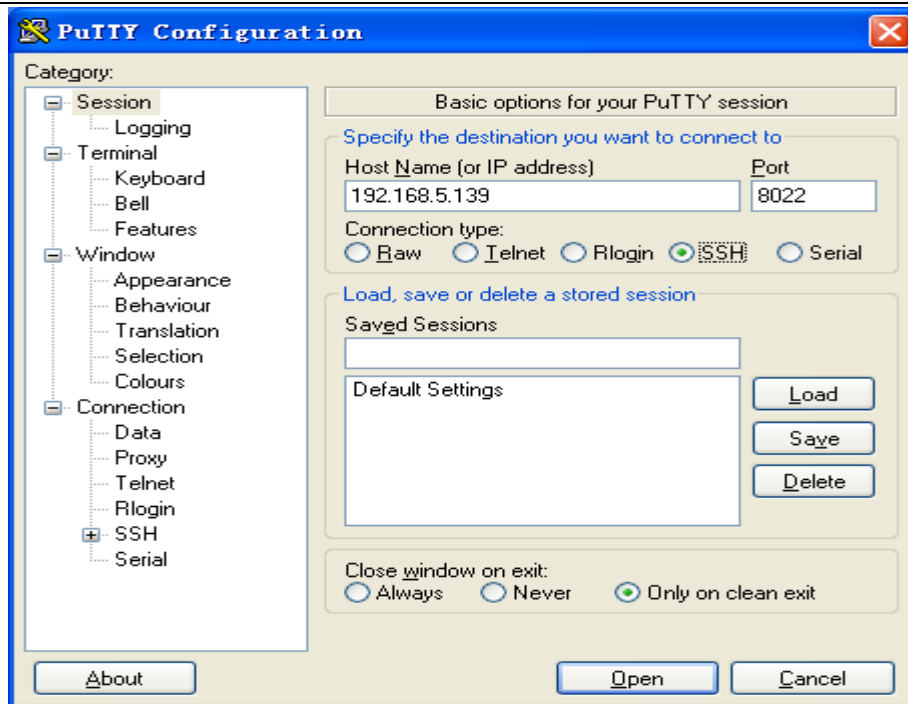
PuTTY Configuration

Category:

Session
Logging
Terminal
Keyboard
Bell
Features
Window
Appearance
Behaviour
Translation
Selection
Colours
Connection
Data
Proxy
Telnet
Rlogin
SSH
Serial

Basic options for your PuTTY session

Specify the destination you want to connect to

Host Name (or IP address)
192.168.5.139

Port
8022

Connection type:
Raw Telnet Rlogin SSH Serial

Load, save or delete a stored session

Saved Sessions

Default Settings

Load
Save
Delete

Close window on exit:
Always Never Only on clean exit

About
Open
Cancel